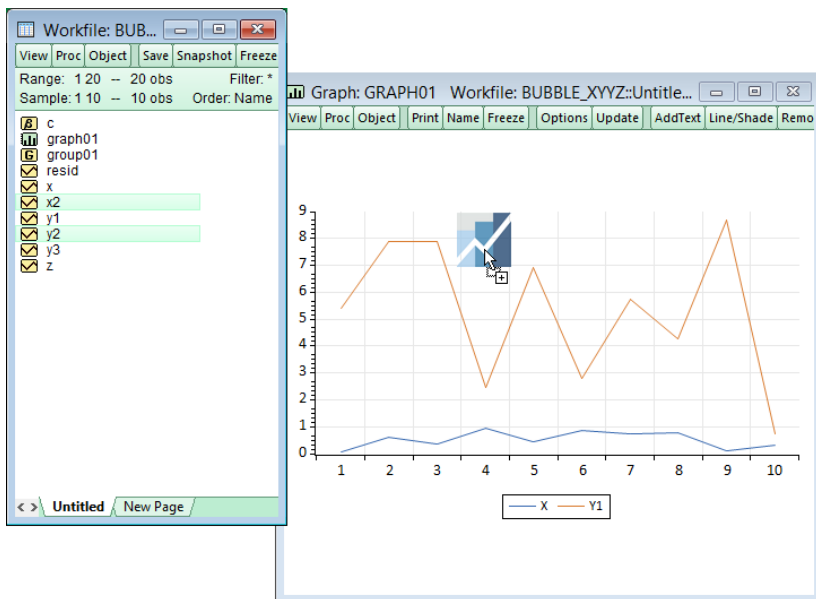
Workfile: BUB...

View | Proc | Object | Save | Snapshot | Freeze

Range: 1 20 -- 20 obs Filter: *
Sample: 1 10 -- 10 obs Order: Name

c
graph01
group01
resid
x
x2
y1
y2
y3
z

< > Untitled New Page

Graph: GRAPH01 Workfile: BUBBLE_XYYZ::Untitle...

View | Proc | Object | Print | Name | Freeze | Options | Update | AddText | Line/Shade | Remo

9
8
7
6
5
4
3
2
1
0

1 2 3 4 5 6 7 8 9 10

X Y1